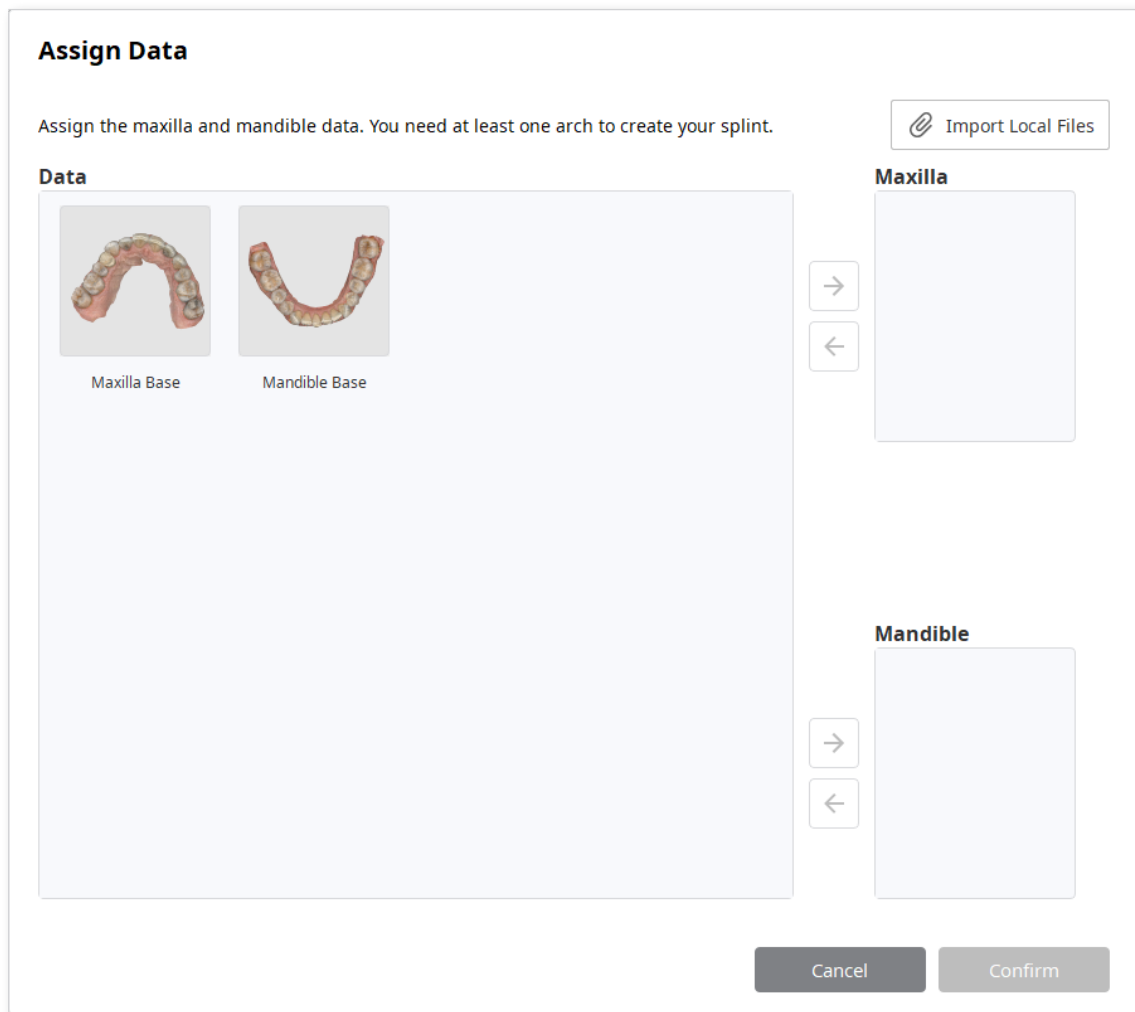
Assign Data

Assign the maxilla and mandible data. You need at least one arch to create your splint.

Import Local Files

Data

Maxilla Base

Mandible Base

Maxilla

→

←

Mandible

→

←

Cancel

Confirm